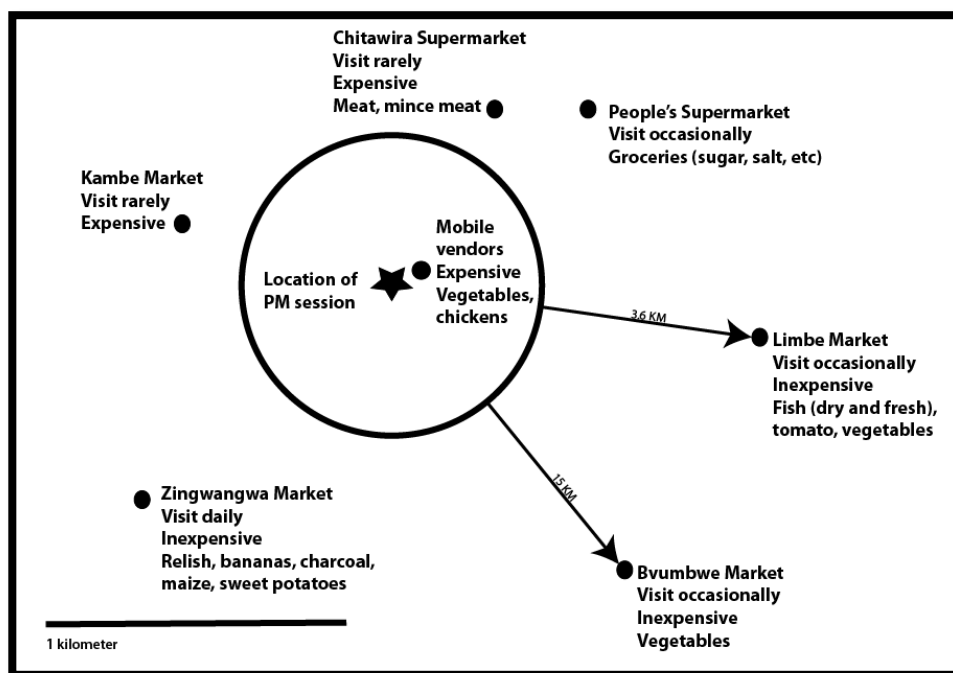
Chitawira Supermarket
Visit rarely
Expensive
Meat, mince meat

People's Supermarket
Visit occasionally
Groceries (sugar, salt, etc)

Kambe Market
Visit rarely
Expensive

Mobile vendors
Expensive
Vegetables, chickens

Location of PM session

3.6 KM

Limbe Market
Visit occasionally
Inexpensive
Fish (dry and fresh), tomato, vegetables

15 KM

Zingwangwa Market
Visit daily
Inexpensive
Relish, bananas, charcoal, maize, sweet potatoes

Bvumbwe Market
Visit occasionally
Inexpensive
Vegetables

1 kilometer